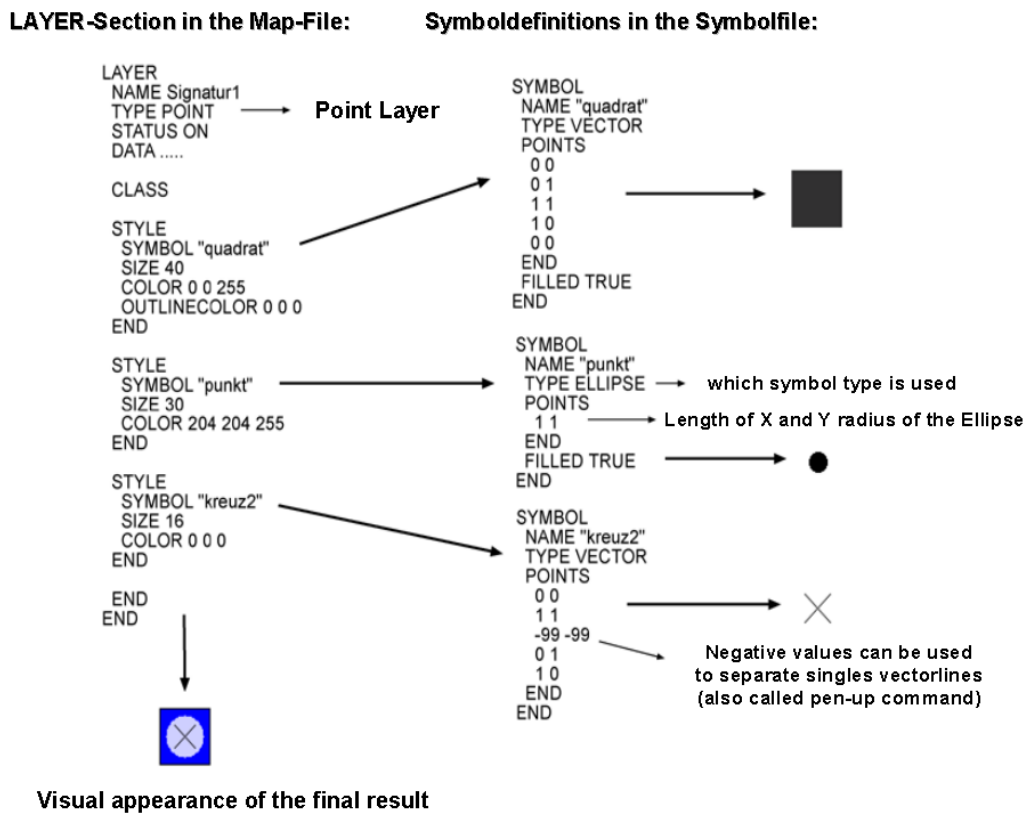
LAYER-Section in the Map-File:

Symboldefinitions in the Symbolfile:

LAYER
NAME Signatur1
TYPE POINT
STATUS ON
DATA .....

Point Layer

CLASS

STYLE
SYMBOL "quadrat"
SIZE 40
COLOR 0 0 255
OUTLINECOLOR 0 0 0
END

STYLE
SYMBOL "punkt"
SIZE 30
COLOR 204 204 255
END

STYLE
SYMBOL "kreuz2"
SIZE 16
COLOR 0 0 0
END

END
END

SYMBOL
NAME "quadrat"
TYPE VECTOR
POINTS
0 0
0 1
1 1
1 0
0 0
END
FILLED TRUE
END

SYMBOL
NAME "punkt"
TYPE ELLIPSE
POINTS
1 1
END
FILLED TRUE
END

which symbol type is used

Length of X and Y radius of the Ellipse

SYMBOL
NAME "kreuz2"
TYPE VECTOR
POINTS
0 0
1 1
-99 -99
0 1
1 0
END
END

Negative values can be used to separate singles vectorlines (also called pen-up command)

Visual appearance of the final result